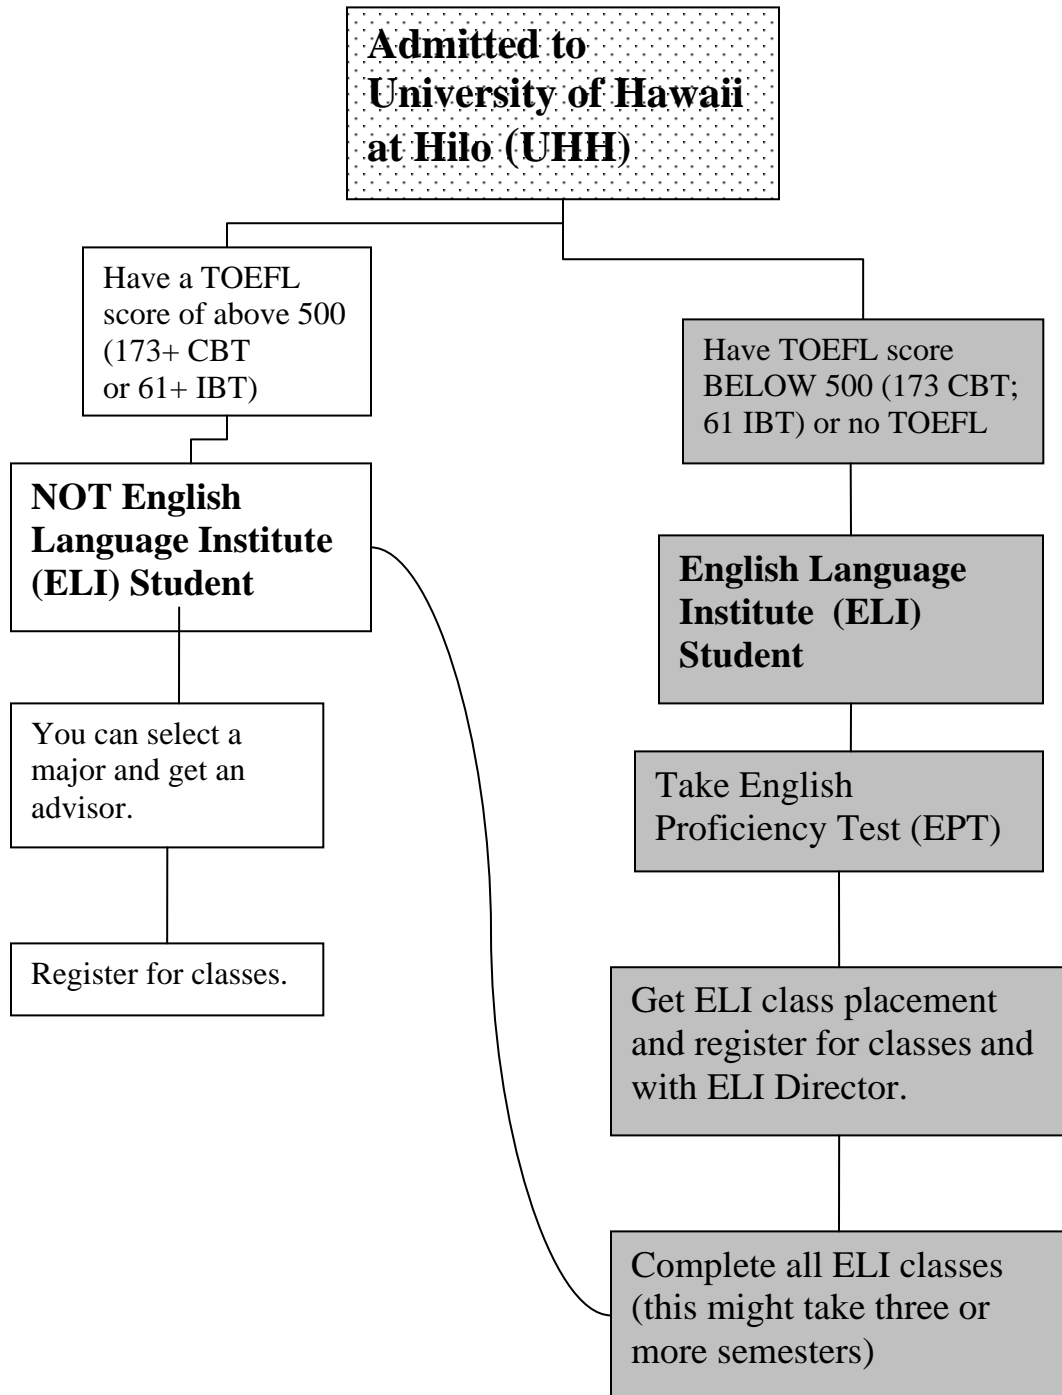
Admitted to University of Hawaii at Hilo (UHH)

Have a TOEFL score of above 500 (173+ CBT or 61+ IBT)

NOT English Language Institute (ELI) Student

You can select a major and get an advisor.

Register for classes.

Have TOEFL score BELOW 500 (173 CBT; 61 IBT) or no TOEFL

English Language Institute (ELI) Student

Take English Proficiency Test (EPT)

Get ELI class placement and register for classes and with ELI Director.

Complete all ELI classes (this might take three or more semesters)